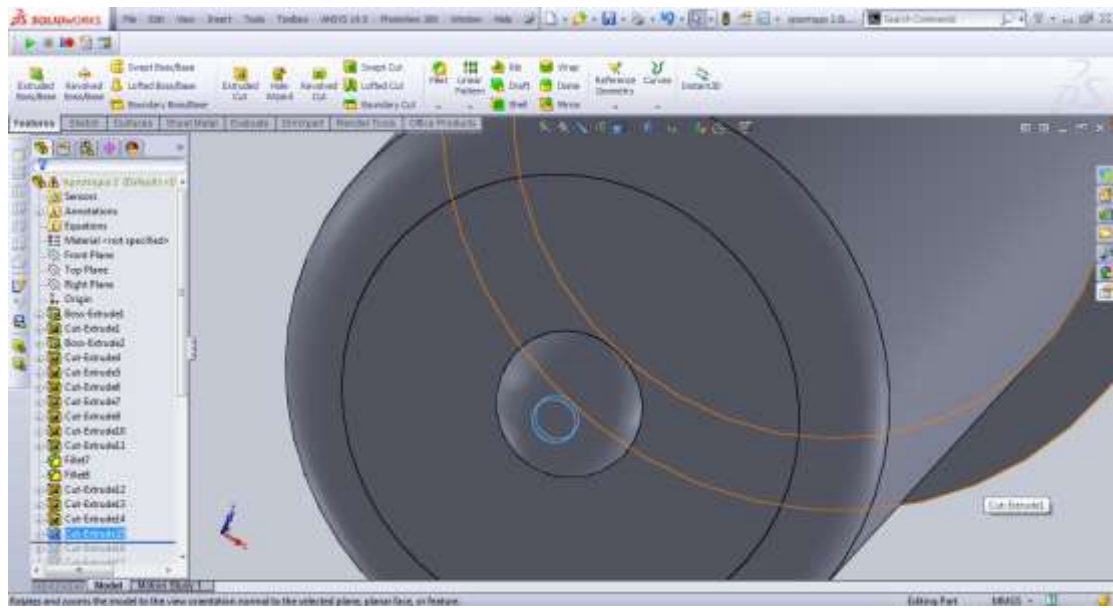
SOLIDWORKS File Edit View Insert Tools Toolbox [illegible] Window Help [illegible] Search Commands

Extruded Boss/Base Revolved Boss/Base Swept Boss/Base Lofted Boss/Base Boundary Boss/Base Extruded Cut Hole Wizard Revolved Cut Swept Cut Lofted Cut Boundary Cut Fillet Linear Pattern Rib Draft Shell Wrap Dome Mirror Reference Geometry Curves Instant3D

Features Sketch Surfaces Sheet Metal Evaluate DimXpert Render Tools Office Products

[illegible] (Default<<D
Sensors
Annotations
Equations
Material <not specified>
Front Plane
Top Plane
Right Plane
Origin
Boss-Extrude1
Cut-Extrude1
Boss-Extrude2
Cut-Extrude4
Cut-Extrude5
Cut-Extrude6
Cut-Extrude7
Cut-Extrude8
Cut-Extrude10
Cut-Extrude11
Fillet7
Fillet8
Cut-Extrude12
Cut-Extrude13
Cut-Extrude14
Cut-Extrude15
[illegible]

Cut-Extrude1

Model Motion Study 1

Rotates and zooms the model to the view orientation normal to the selected plane, planar face, or feature.

Editing Part MMGS